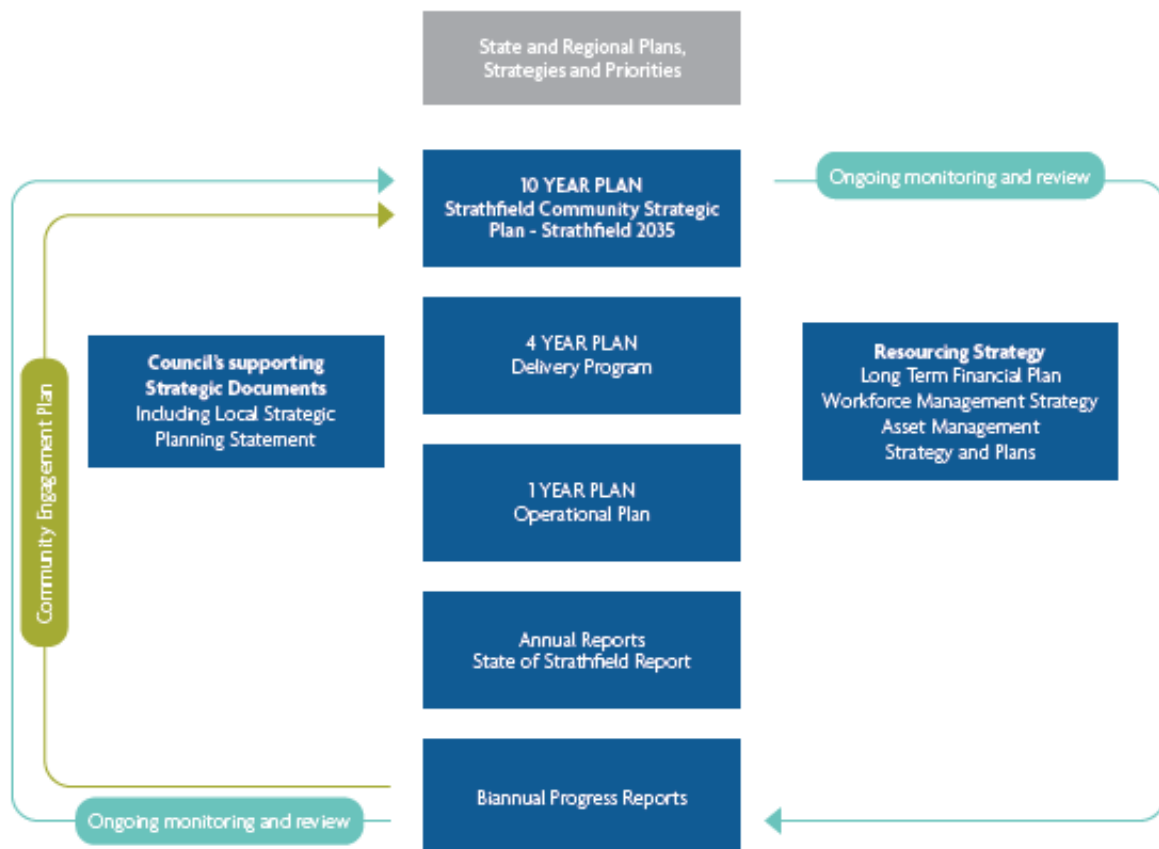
State and Regional Plans, Strategies and Priorities

10 YEAR PLAN
Strathfield Community Strategic Plan - Strathfield 2035

Ongoing monitoring and review

Community Engagement Plan

Council's supporting Strategic Documents
Including Local Strategic Planning Statement

4 YEAR PLAN
Delivery Program

Resourcing Strategy
Long Term Financial Plan
Workforce Management Strategy
Asset Management Strategy and Plans

1 YEAR PLAN
Operational Plan

Annual Reports
State of Strathfield Report

Biannual Progress Reports

Ongoing monitoring and review